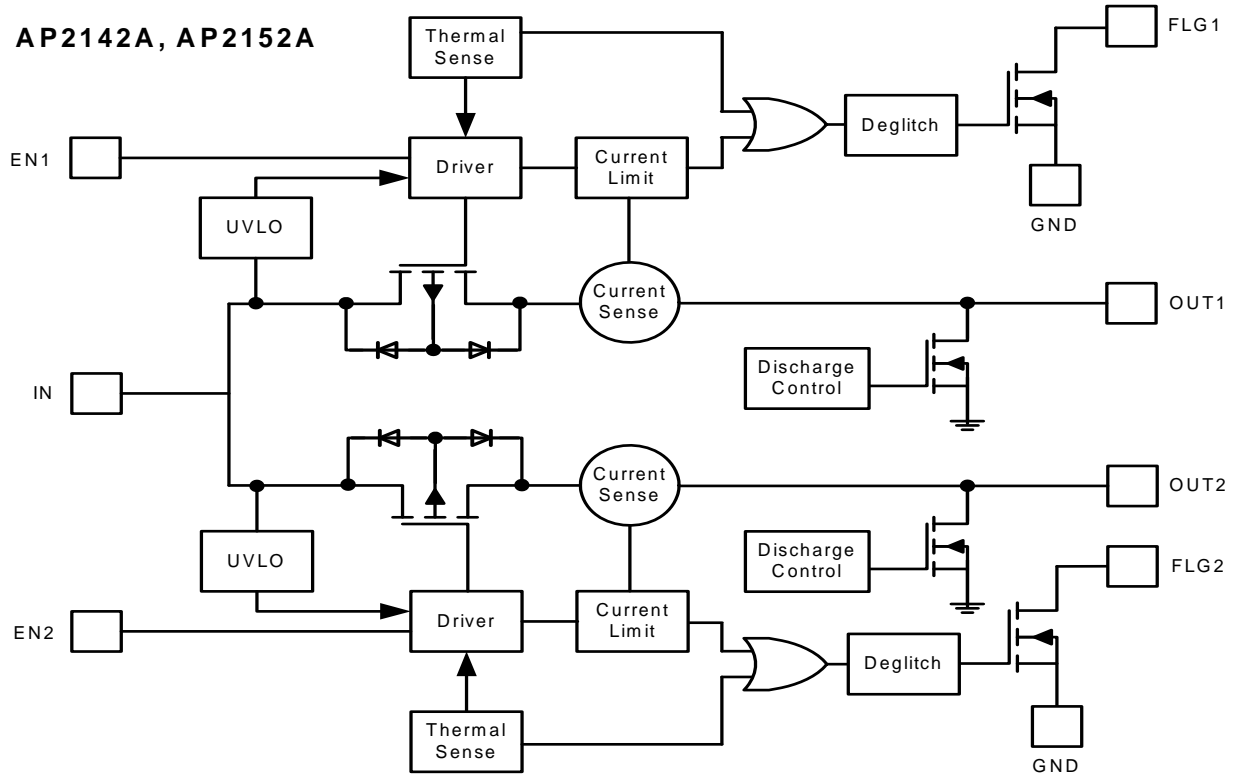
AP2142A, AP2152A

Thermal Sense

FLG1

Deglitch

EN1

Driver

Current Limit

GND

UVLO

Current Sense

OUT1

Discharge Control

IN

Current Sense

OUT2

UVLO

Discharge Control

FLG2

EN2

Driver

Current Limit

Deglitch

Thermal Sense

GND